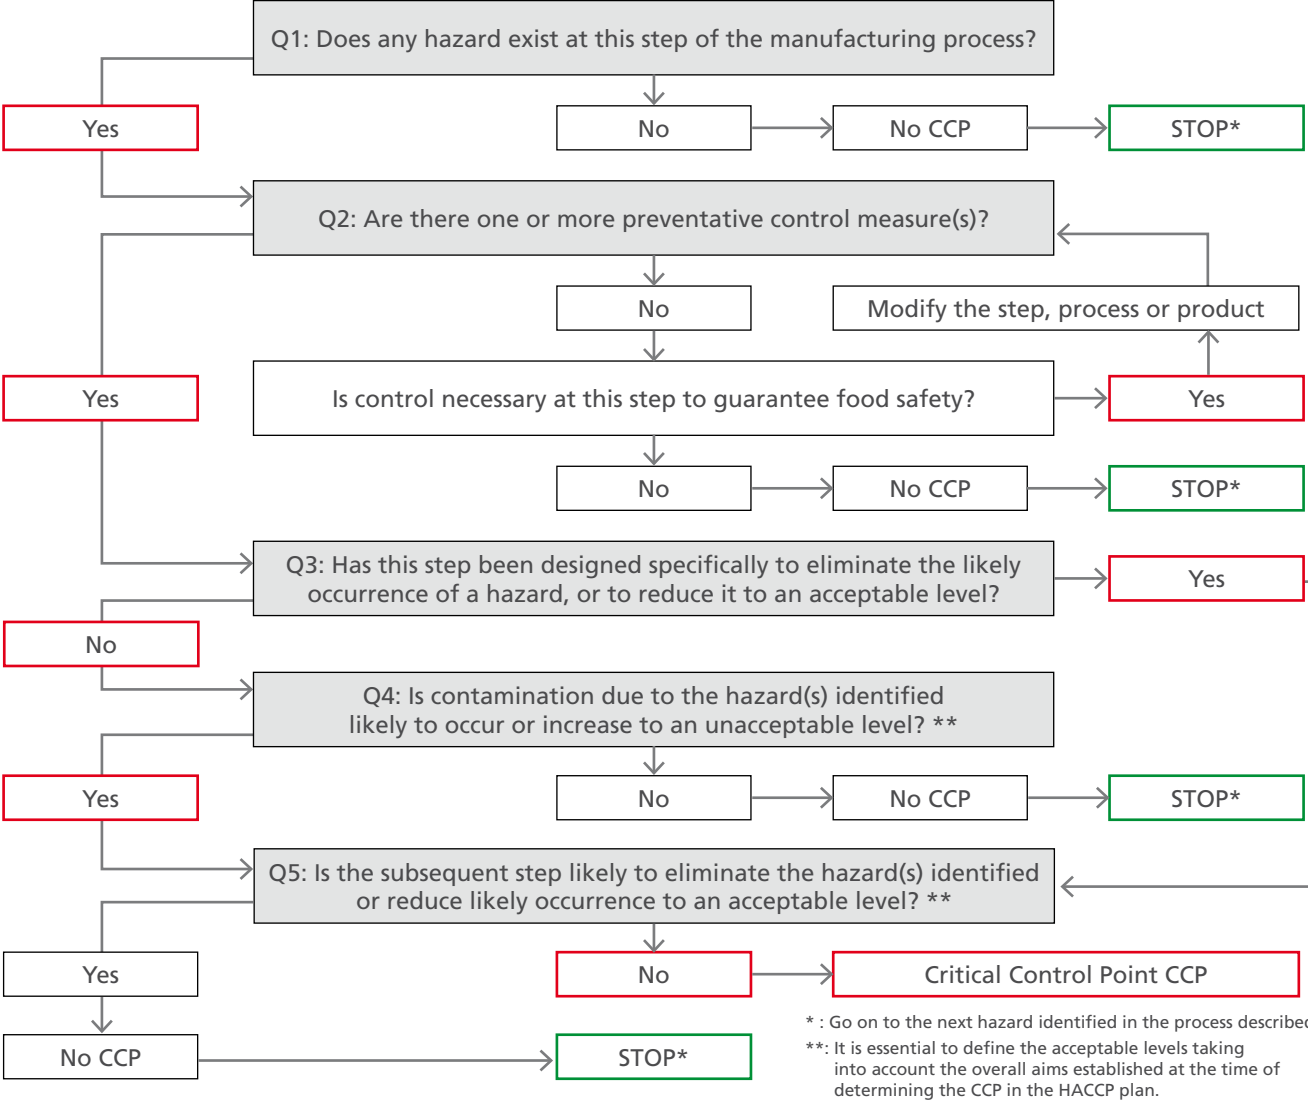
Q1: Does any hazard exist at this step of the manufacturing process?

Yes

No

No CCP

STOP*

Q2: Are there one or more preventative control measure(s)?

No

Modify the step, process or product

Yes

Is control necessary at this step to guarantee food safety?

Yes

No

No CCP

STOP*

Q3: Has this step been designed specifically to eliminate the likely occurrence of a hazard, or to reduce it to an acceptable level?

Yes

No

Q4: Is contamination due to the hazard(s) identified likely to occur or increase to an unacceptable level? **

Yes

No

No CCP

STOP*

Q5: Is the subsequent step likely to eliminate the hazard(s) identified or reduce likely occurrence to an acceptable level? **

Yes

No

Critical Control Point CCP

No CCP

STOP*

* : Go on to the next hazard identified in the process describe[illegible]

**: It is essential to define the acceptable levels taking into account the overall aims established at the time of determining the CCP in the HACCP plan.